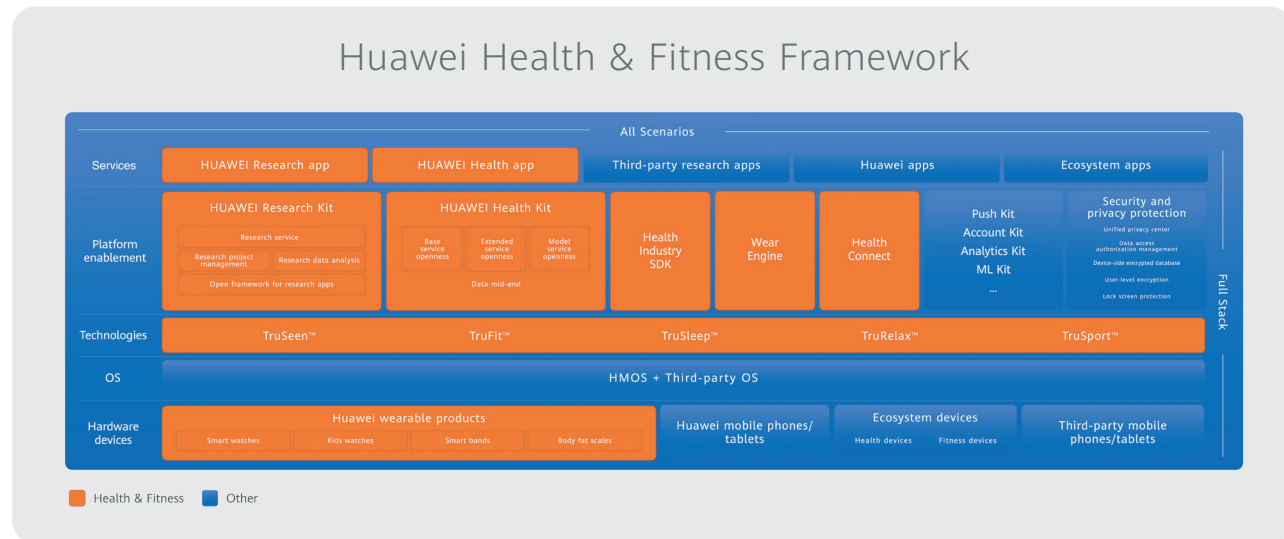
Huawei Health & Fitness Framework

All Scenarios

Services

HUAWEI Research app

HUAWEI Health app

Third-party research apps

Huawei apps

Ecosystem apps

Platform enablement

HUAWEI Research Kit

Research service

Research project management

Research data analysis

Open framework for research apps

HUAWEI Health Kit

Base service openness

Extended service openness

Model service openness

Data mid-end

Health Industry SDK

Wear Engine

Health Connect

Push Kit
Account Kit
Analytics Kit
ML Kit
...

Security and privacy protection

Unified privacy center

Data access authorization management

Device-side encrypted database

User-level encryption

Lock screen protection

Technologies

TruSeen™

TruFit™

TruSleep™

TruRelax™

TruSport™

OS

HMOS + Third-party OS

Hardware devices

Huawei wearable products

Smart watches

Kids watches

Smart bands

Body fat scales

Huawei mobile phones/ tablets

Ecosystem devices

Health devices

Fitness devices

Third-party mobile phones/tablets

Full Stack

Health & Fitness

Other